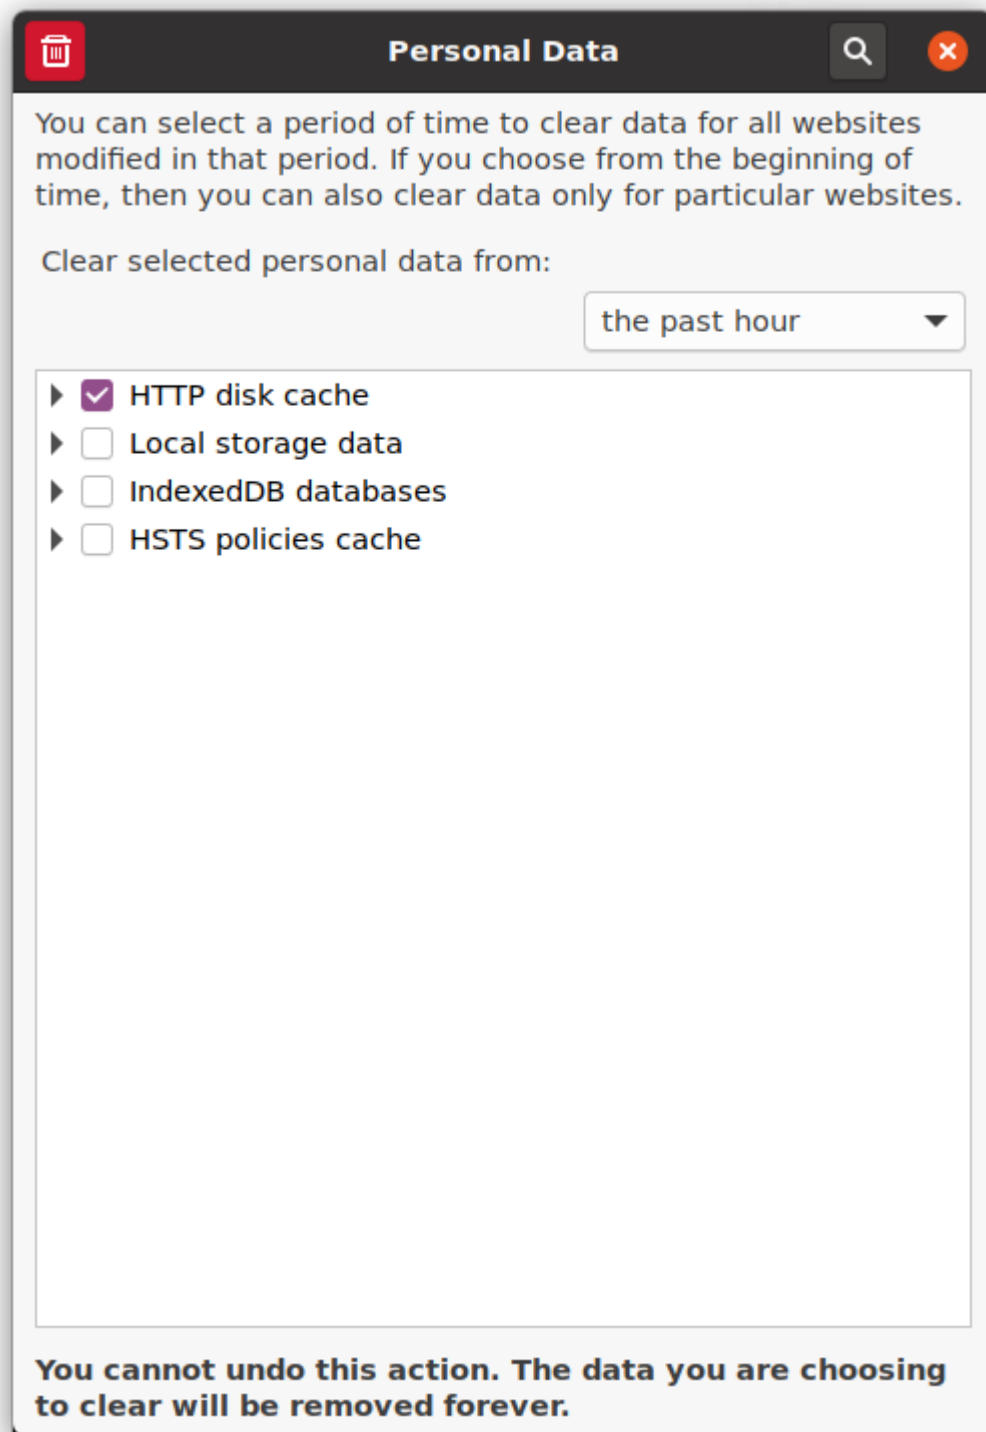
Personal Data

You can select a period of time to clear data for all websites modified in that period. If you choose from the beginning of time, then you can also clear data only for particular websites.

Clear selected personal data from:

the past hour

HTTP disk cache
Local storage data
IndexedDB databases
HSTS policies cache

You cannot undo this action. The data you are choosing to clear will be removed forever.